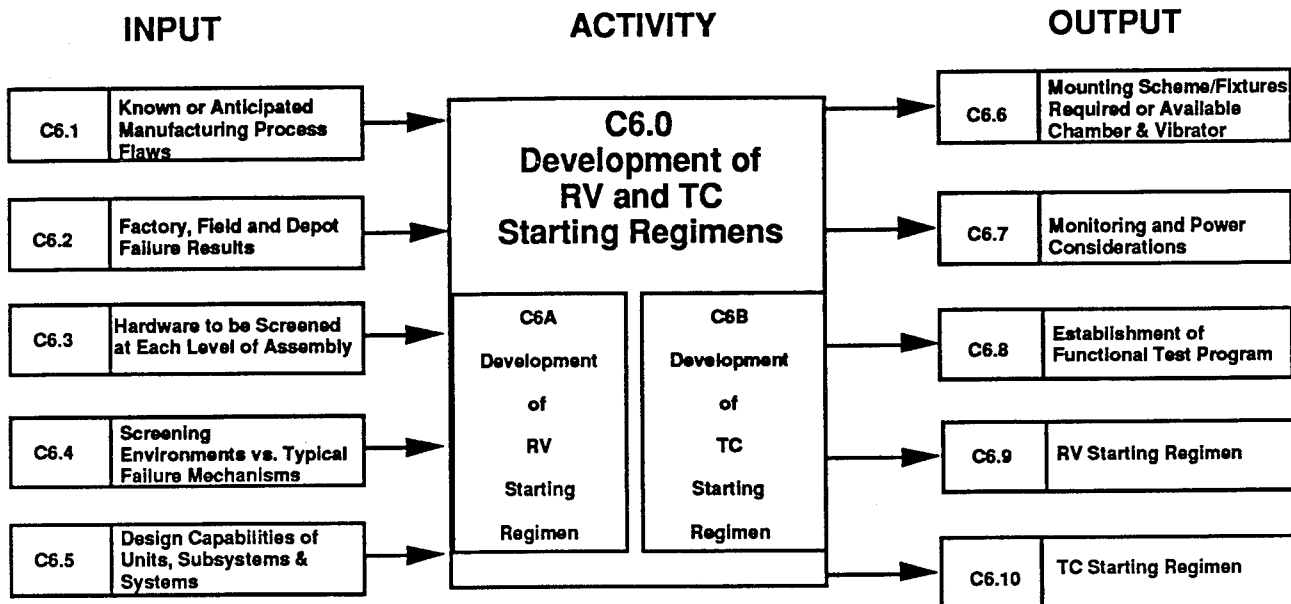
INPUT

ACTIVITY

OUTPUT

C6.1 Known or Anticipated Manufacturing Process Flaws

C6.2 Factory, Field and Depot Failure Results

C6.3 Hardware to be Screened at Each Level of Assembly

C6.4 Screening Environments vs. Typical Failure Mechanisms

C6.5 Design Capabilities of Units, Subsystems & Systems

C6.0 Development of RV and TC Starting Regimens

C6A Development of RV Starting Regimen

C6B Development of TC Starting Regimen

C6.6 Mounting Scheme/Fixtures Required or Available Chamber & Vibrator

C6.7 Monitoring and Power Considerations

C6.8 Establishment of Functional Test Program

C6.9 RV Starting Regimen

C6.10 TC Starting Regimen